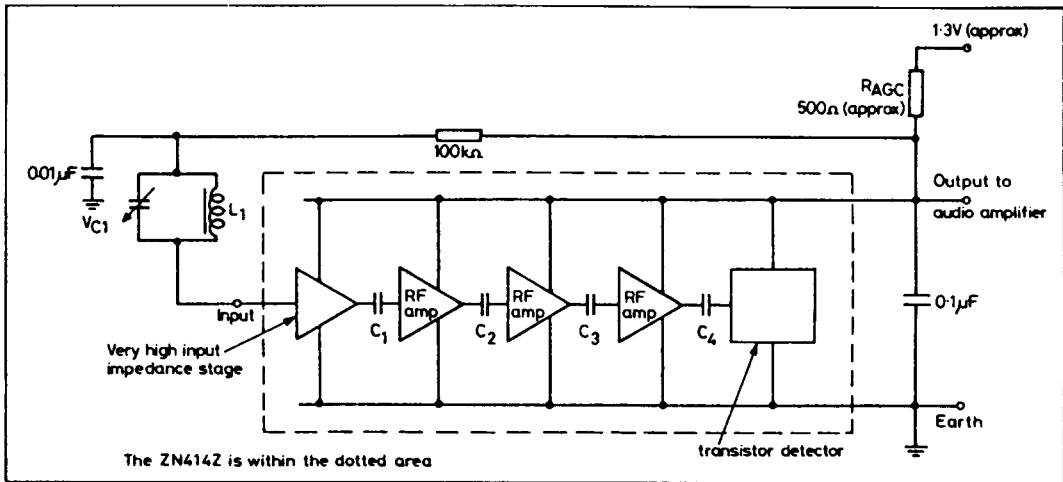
1·3V (approx)

$R_{AGC}$
500Ω (approx)

0·01μF

100kΩ

$V_{C1}$

$L_1$

Output to
audio amplifier

Input

RF
amp

RF
amp

RF
amp

$C_1$

$C_2$

$C_3$

$C_4$

0·1μF

Very high input
impedance stage

Earth

transistor detector

The ZN414Z is within the dotted area